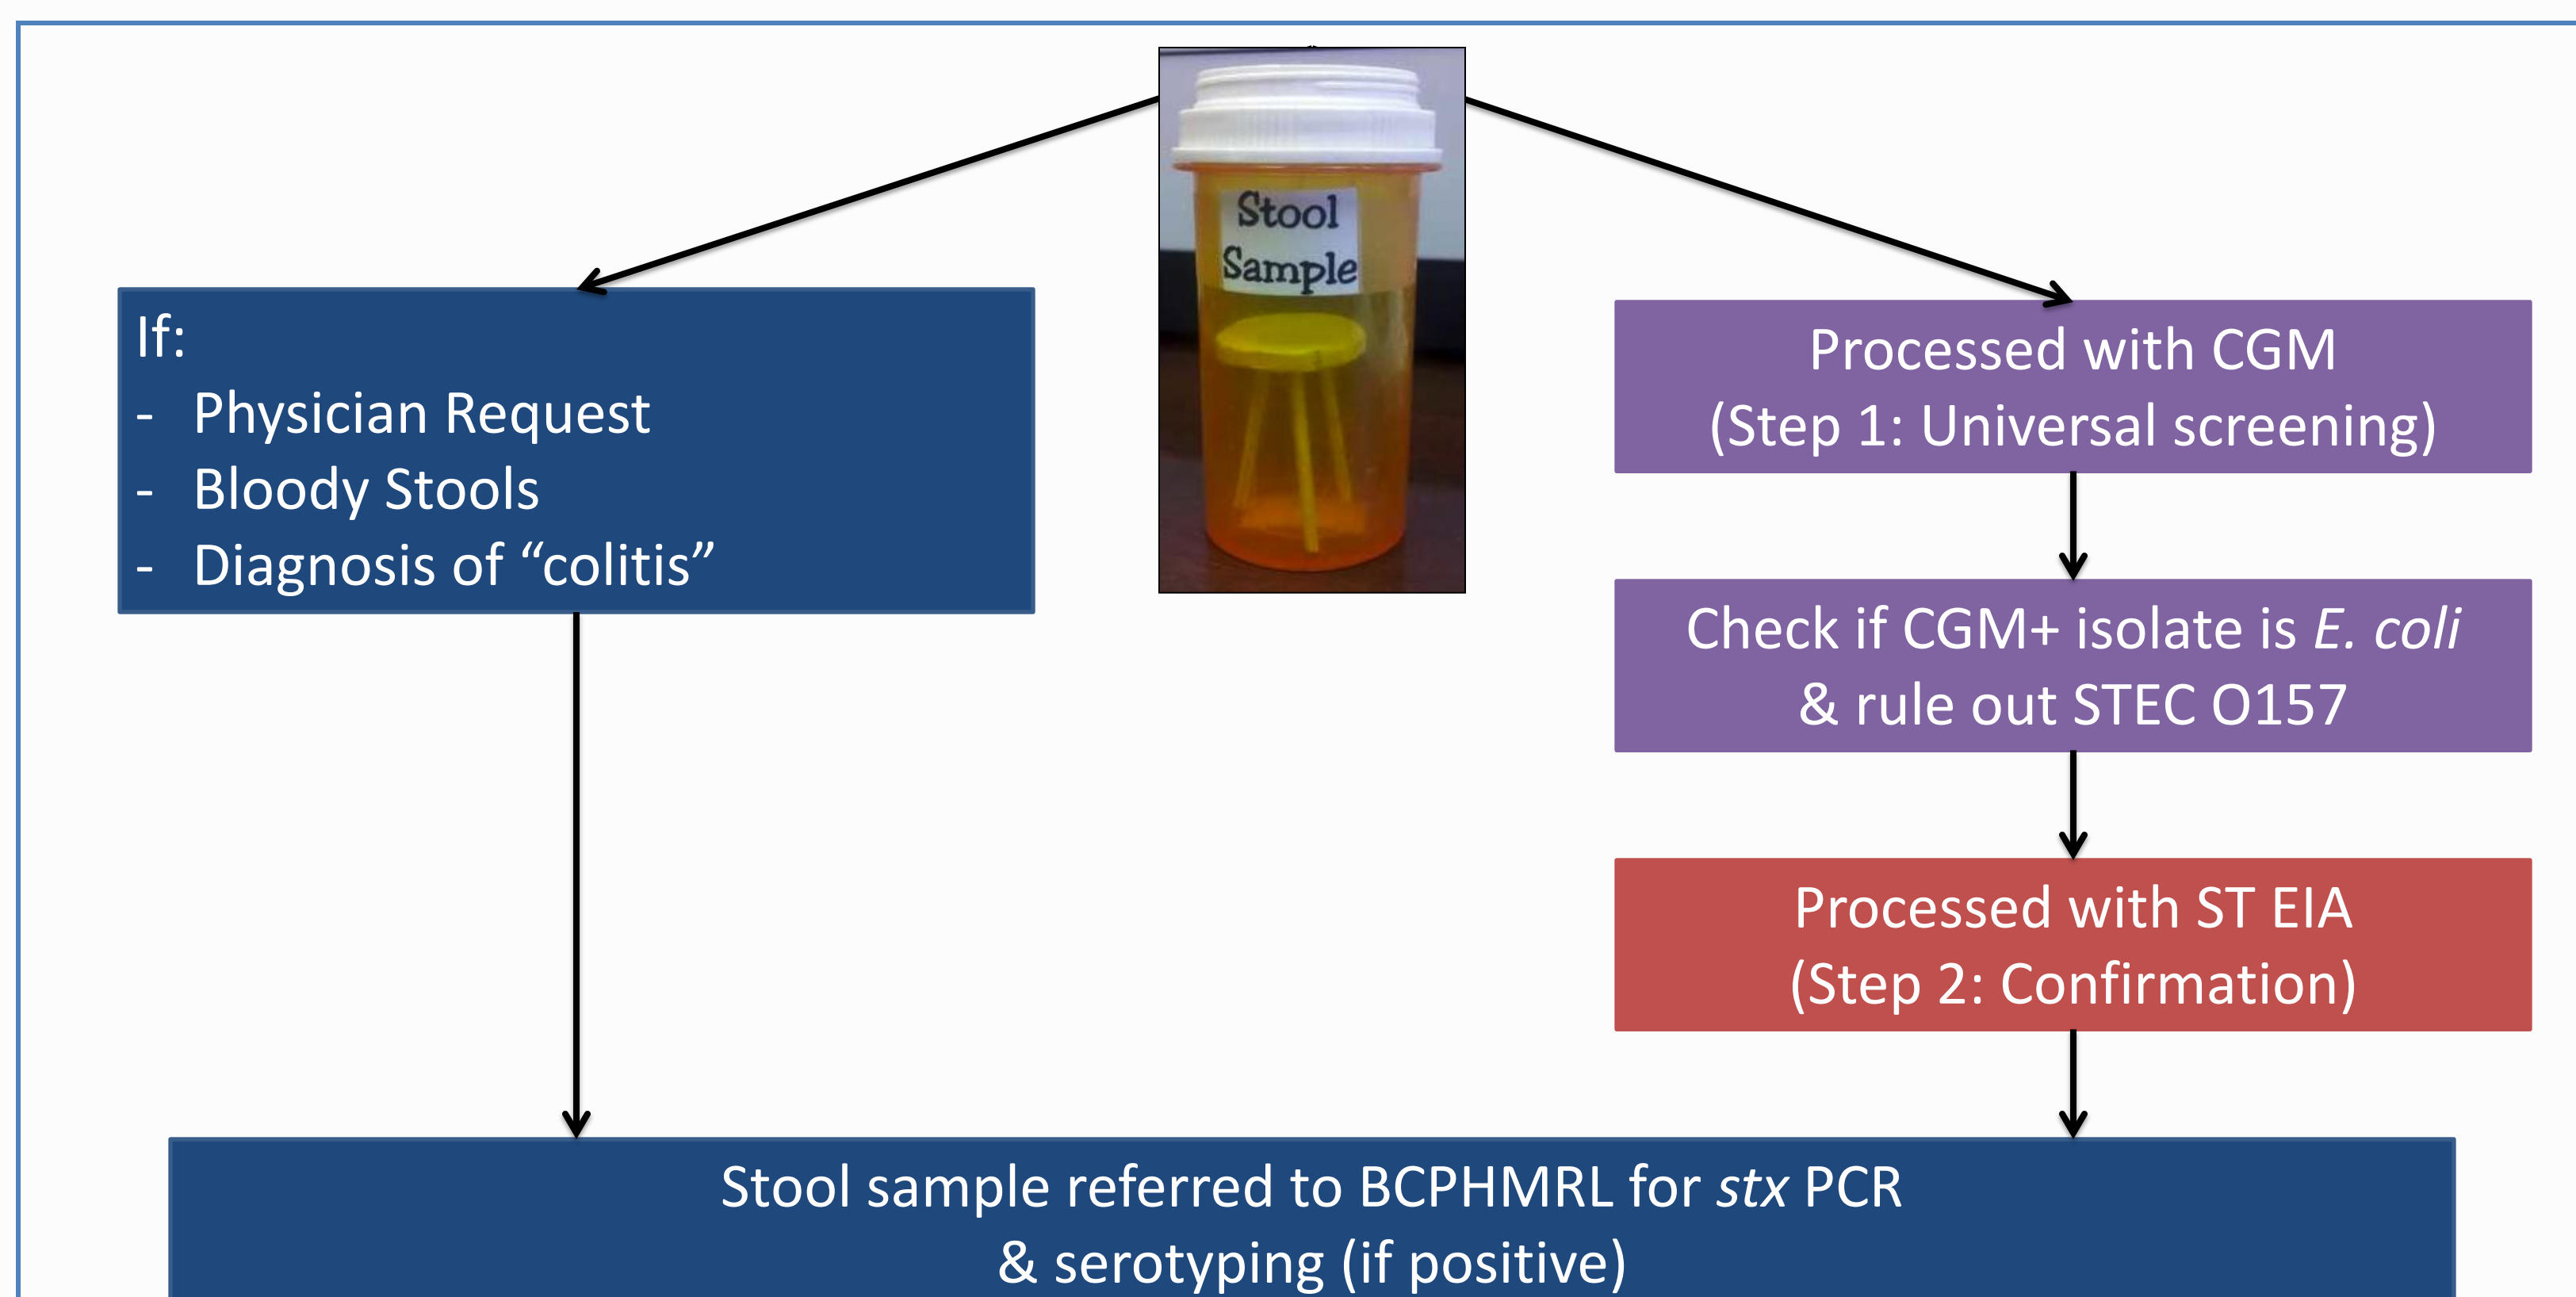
Stool Sample

If:
- Physician Request
- Bloody Stools
- Diagnosis of “colitis”

Processed with CGM
(Step 1: Universal screening)

Check if CGM+ isolate is *E. coli*
& rule out STEC O157

Processed with ST EIA
(Step 2: Confirmation)

Stool sample referred to BCPHMRL for *stx* PCR
& serotyping (if positive)